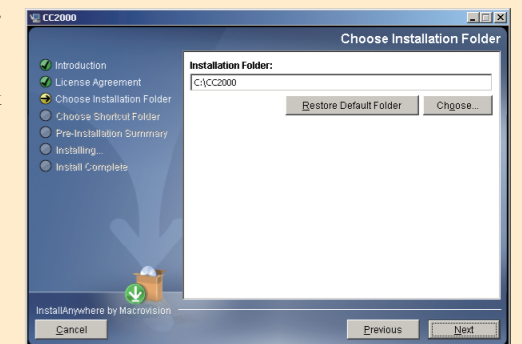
CC2000

Choose Installation Folder

Introduction
License Agreement
Choose Installation Folder
Choose Shortcut Folder
Pre-Installation Summary
Installing...
Install Complete

Installation Folder:
C:\CC2000

Restore Default Folder
Choose...

InstallAnywhere by Macrovision

Cancel

Previous
Next